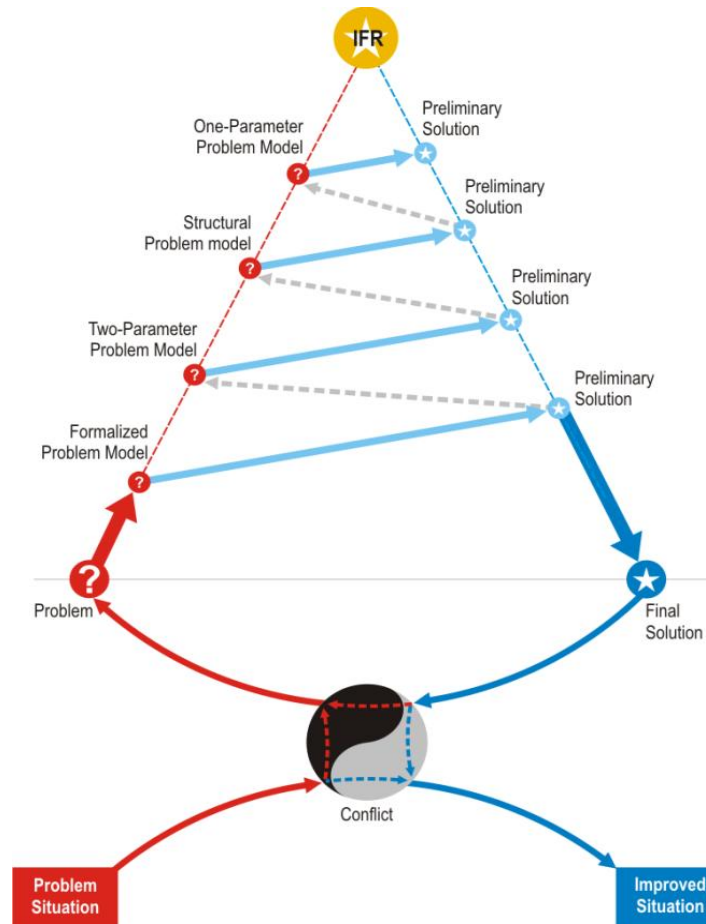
IFR

One-Parameter Problem Model

Preliminary Solution

Preliminary Solution

Structural Problem model

Preliminary Solution

Two-Parameter Problem Model

Preliminary Solution

Formalized Problem Model

Problem

Final Solution

Conflict

Problem Situation

Improved Situation